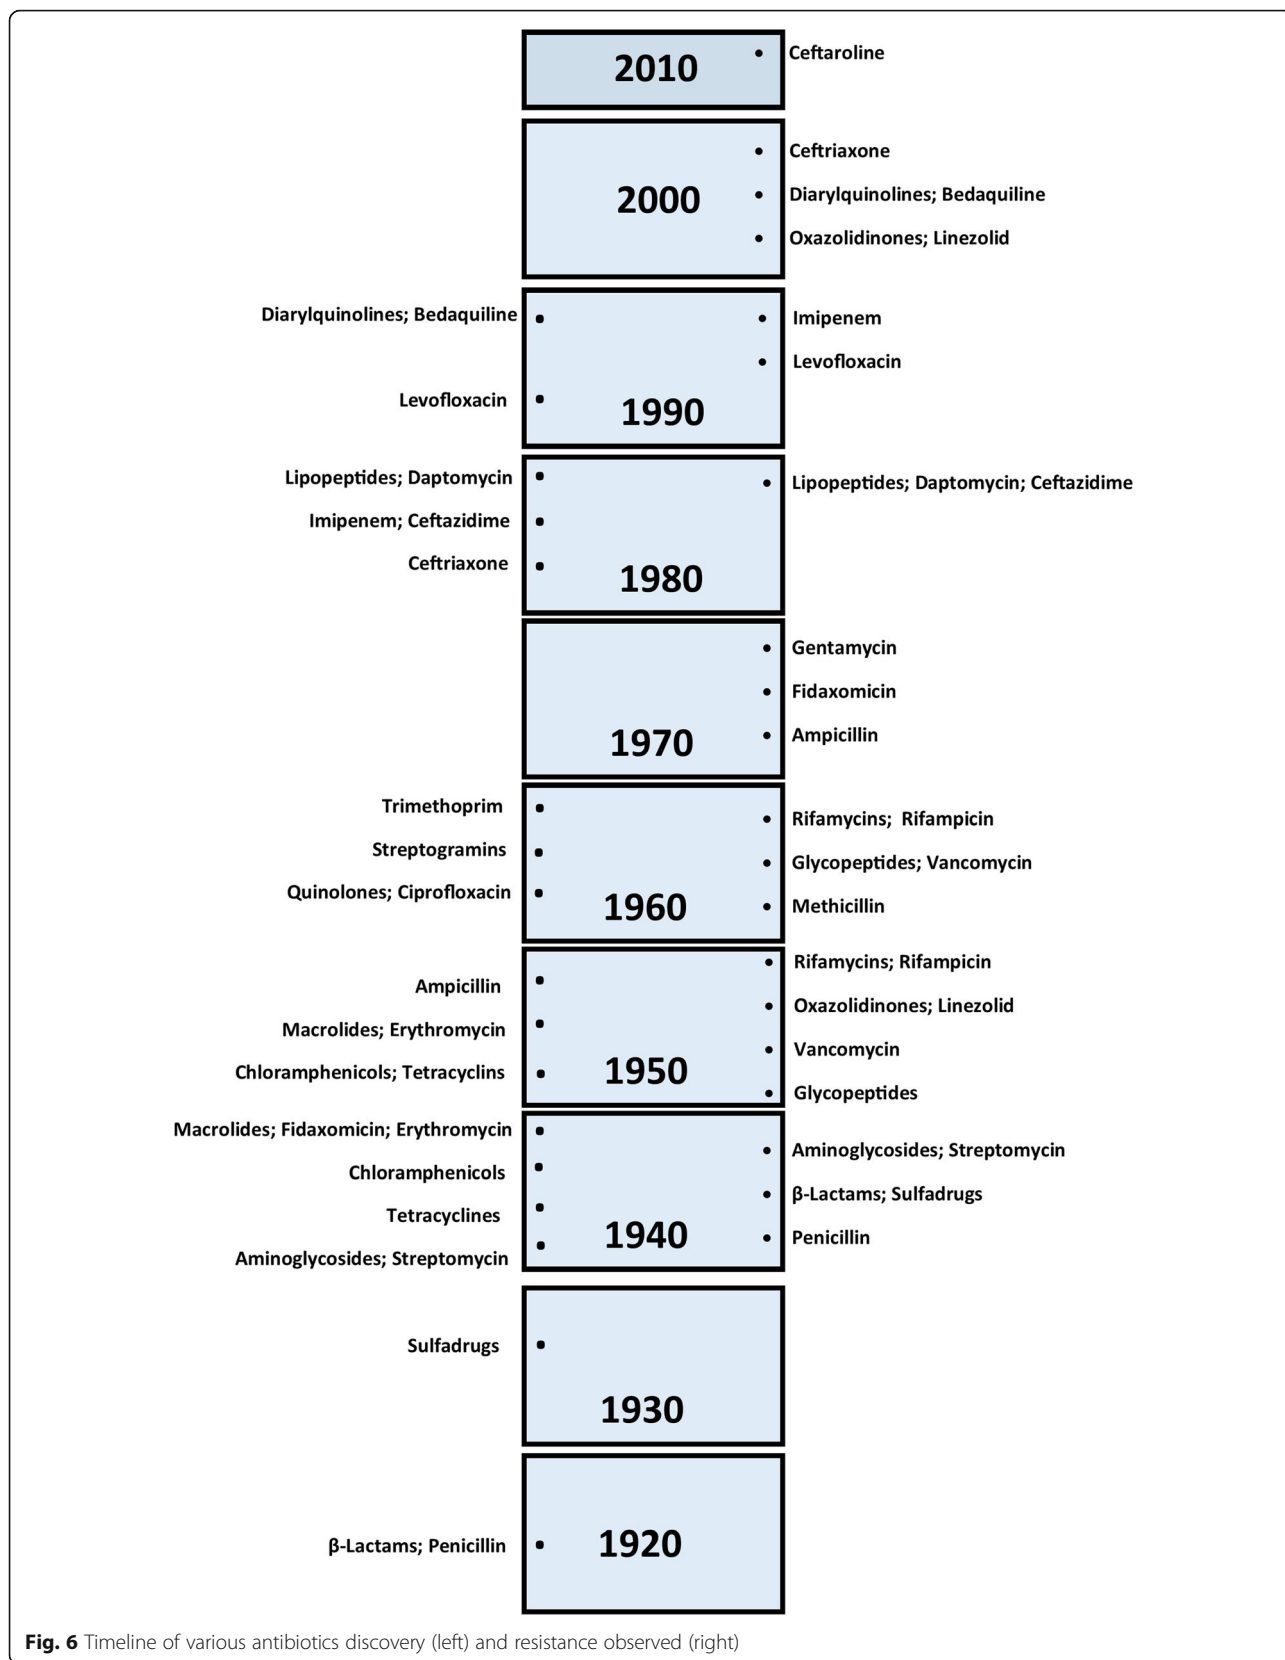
2010
• Ceftaroline

2000
• Ceftriaxone
• Diarylquinolines; Bedaquiline
• Oxazolidinones; Linezolid

Diarylquinolines; Bedaquiline •
Levofloxacin •
1990
• Imipenem
• Levofloxacin

Lipopeptides; Daptomycin •
Imipenem; Ceftazidime •
Ceftriaxone •
1980
• Lipopeptides; Daptomycin; Ceftazidime

1970
• Gentamycin
• Fidaxomicin
• Ampicillin

Trimethoprim •
Streptogramins •
Quinolones; Ciprofloxacin •
1960
• Rifamycins; Rifampicin
• Glycopeptides; Vancomycin
• Methicillin

Ampicillin •
Macrolides; Erythromycin •
Chloramphenicols; Tetracyclins •
1950
• Rifamycins; Rifampicin
• Oxazolidinones; Linezolid
• Vancomycin
• Glycopeptides

Macrolides; Fidaxomicin; Erythromycin •
Chloramphenicols •
Tetracyclines •
Aminoglycosides; Streptomycin •
1940
• Aminoglycosides; Streptomycin
• β-Lactams; Sulfadrugs
• Penicillin

Sulfadrugs •
1930

β-Lactams; Penicillin •
1920

Fig. 6 Timeline of various antibiotics discovery (left) and resistance observed (right)